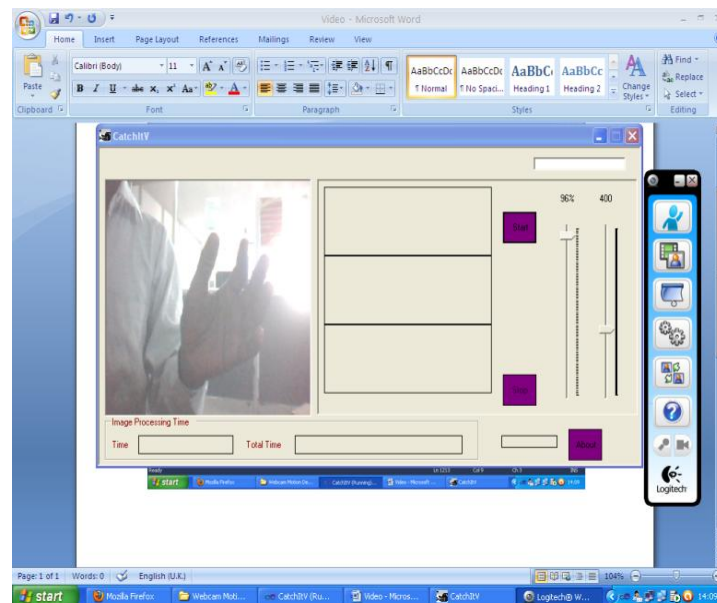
Video - Microsoft Word

Home Insert Page Layout References Mailings Review View

Paste
Clipboard

Calibri (Body) 11
B I U abe x, x² Aa
Font

Paragraph

AaBbCcDc ¶ Normal
AaBbCcDc ¶ No Spaci...
AaBbC Heading 1
AaBbCc Heading 2
Change Styles
Styles

Find
Replace
Select
Editing

CatchItV

96% 400

Start

Stop

Image Processing Time

Time

Total Time

About

start Mozilla Firefox Webcam Motion De... CatchItV (Running)... Video - Microsoft... CatchItV

Logitech

Page: 1 of 1 Words: 0 English (U.K.) 104%

start Mozilla Firefox Webcam Moti... CatchItV (Ru... Video - Micros... CatchItV Logitech® W... 14:09